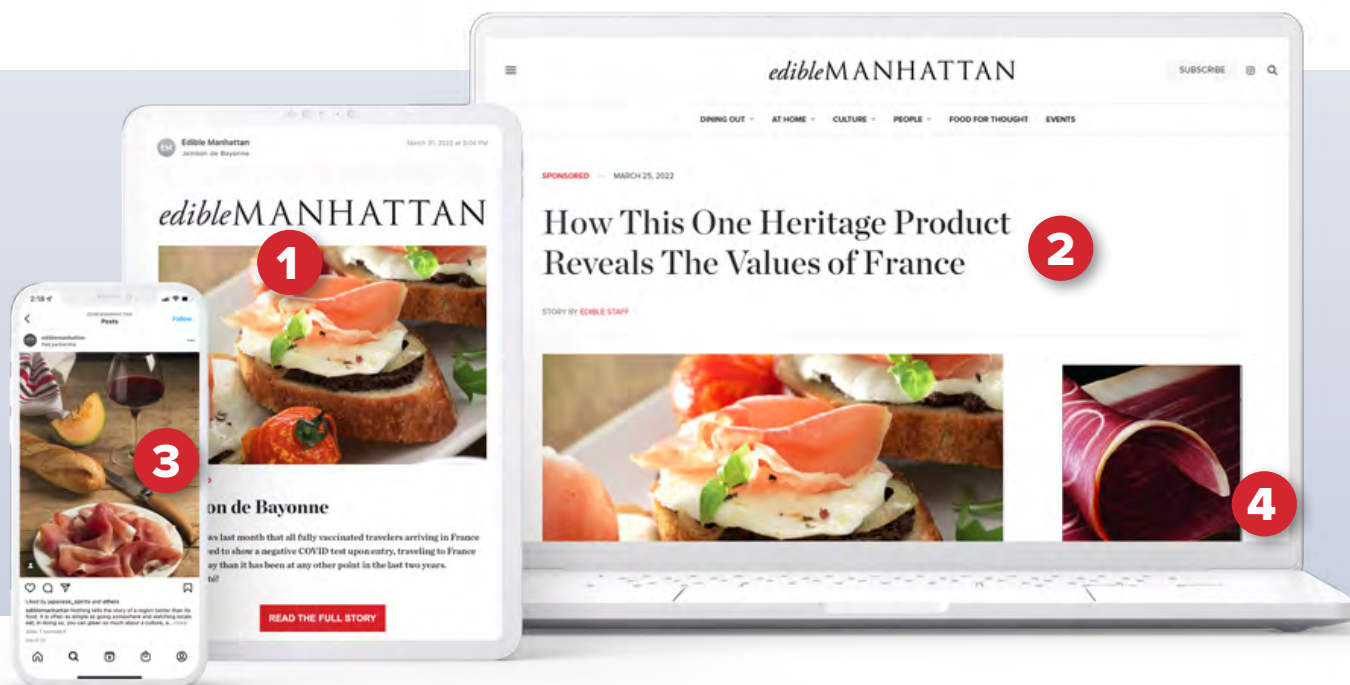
edibleMANHATTAN

SUBSCRIBE

DINING OUT AT HOME CULTURE PEOPLE FOOD FOR THOUGHT EVENTS

SPONSORED — MARCH 25, 2022

How This One Heritage Product Reveals The Values of France

STORY BY EDIBLE STAFF

2

4

EM Edible Manhattan
Jambon de Bayonne

March 31, 2022 at 3:04 PM

edibleMANHATTAN

1

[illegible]on de Bayonne

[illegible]ws last month that all fully vaccinated travelers arriving in France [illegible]ed to show a negative COVID test upon entry, traveling to France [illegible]ay than it has been at any other point in the last two years. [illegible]e!

READ THE FULL STORY

2:18

Posts

Follow

ediblemanhattan
Paid partnership

3

Liked by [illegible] and others

ediblemanhattan Nothing tells the story of a region better than its food. It is often as simple as going somewhere and watching locals eat; in doing so, you can glean so much about a culture, a... more